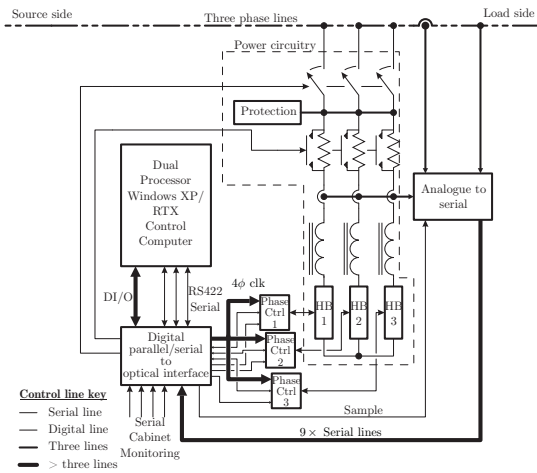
Source side

Three phase lines

Load side

Power circuitry

Protection

Dual Processor Windows XP/ RTX Control Computer

Analogue to serial

DI/O

RS422 Serial

$4\phi$ clk

Phase Ctrl 1

Phase Ctrl 2

Phase Ctrl 3

HB 1

HB 2

HB 3

Digital parallel/serial to optical interface

Serial Cabinet Monitoring

Sample

$9\times$ Serial lines

Control line key

Serial line

Digital line

Three lines

> three lines